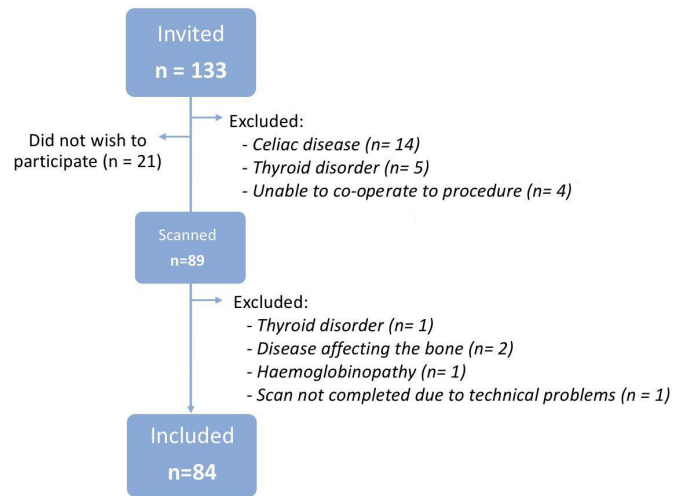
Invited
n = 133

Did not wish to participate (n = 21)

Excluded:
- Celiac disease (n= 14)
- Thyroid disorder (n= 5)
- Unable to co-operate to procedure (n= 4)

Scanned
n=89

Excluded:
- Thyroid disorder (n= 1)
- Disease affecting the bone (n= 2)
- Haemoglobinopathy (n= 1)
- Scan not completed due to technical problems (n = 1)

Included
n=84